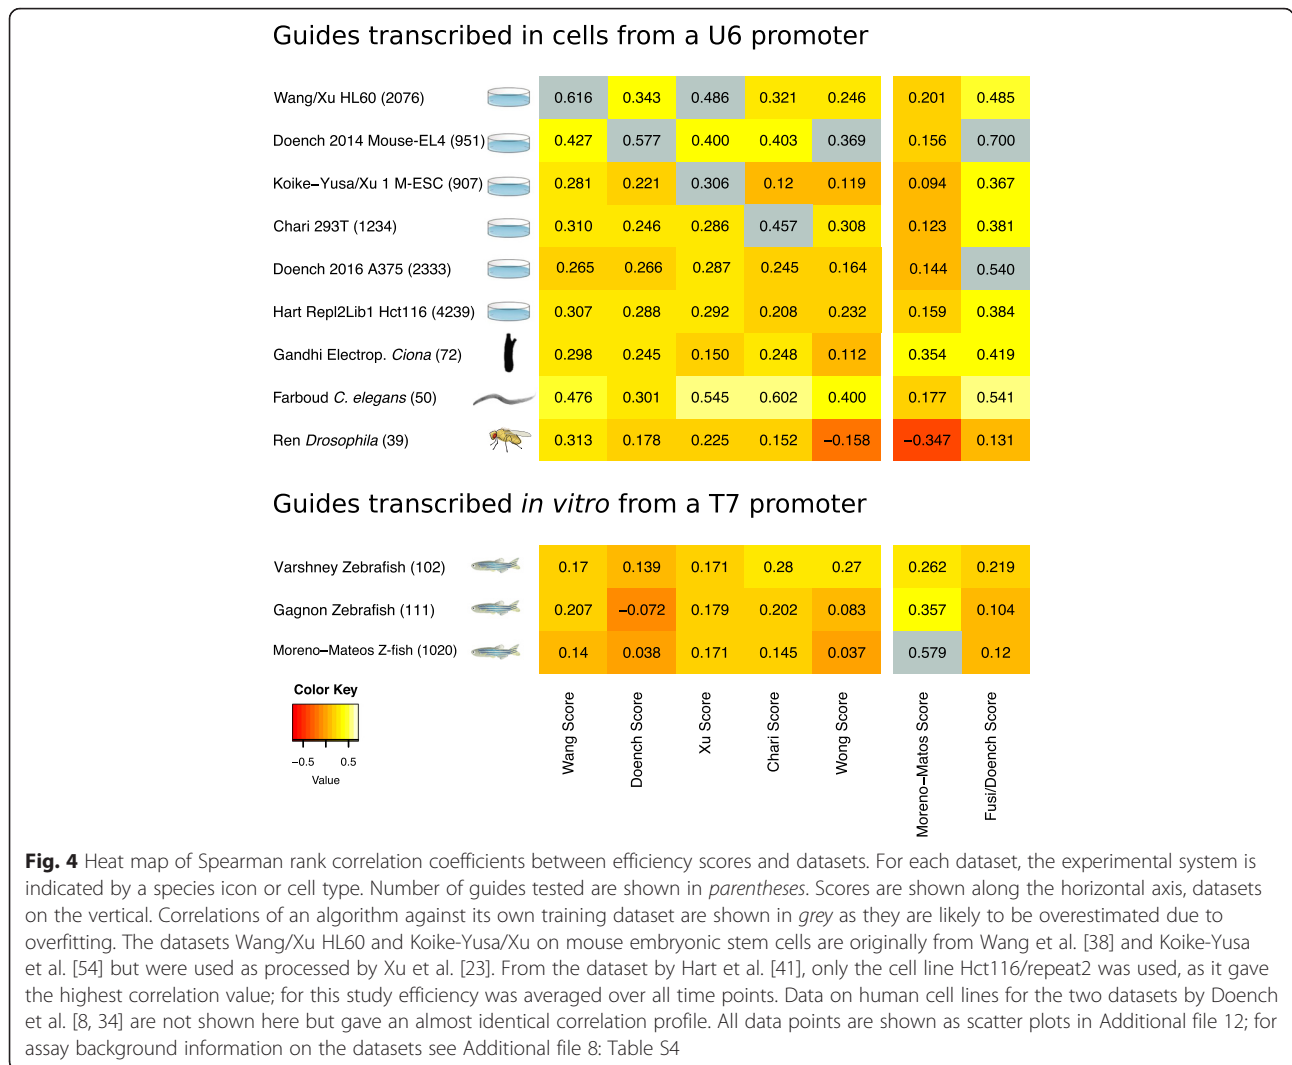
Guides transcribed in cells from a U6 promoter

| | Wang Score | Doench Score | Xu Score | Chari Score | Wong Score | Moreno–Matos Score | Fusi/Doench Score |
|---|---|---|---|---|---|---|---|
| Wang/Xu HL60 (2076) | 0.616 | 0.343 | 0.486 | 0.321 | 0.246 | 0.201 | 0.485 |
| Doench 2014 Mouse-EL4 (951) | 0.427 | 0.577 | 0.400 | 0.403 | 0.369 | 0.156 | 0.700 |
| Koike–Yusa/Xu 1 M-ESC (907) | 0.281 | 0.221 | 0.306 | 0.12 | 0.119 | 0.094 | 0.367 |
| Chari 293T (1234) | 0.310 | 0.246 | 0.286 | 0.457 | 0.308 | 0.123 | 0.381 |
| Doench 2016 A375 (2333) | 0.265 | 0.266 | 0.287 | 0.245 | 0.164 | 0.144 | 0.540 |
| Hart Repl2Lib1 Hct116 (4239) | 0.307 | 0.288 | 0.292 | 0.208 | 0.232 | 0.159 | 0.384 |
| Gandhi Electrop. *Ciona* (72) | 0.298 | 0.245 | 0.150 | 0.248 | 0.112 | 0.354 | 0.419 |
| Farboud *C. elegans* (50) | 0.476 | 0.301 | 0.545 | 0.602 | 0.400 | 0.177 | 0.541 |
| Ren *Drosophila* (39) | 0.313 | 0.178 | 0.225 | 0.152 | −0.158 | −0.347 | 0.131 |

Guides transcribed *in vitro* from a T7 promoter

| | Wang Score | Doench Score | Xu Score | Chari Score | Wong Score | Moreno–Matos Score | Fusi/Doench Score |
|---|---|---|---|---|---|---|---|
| Varshney Zebrafish (102) | 0.17 | 0.139 | 0.171 | 0.28 | 0.27 | 0.262 | 0.219 |
| Gagnon Zebrafish (111) | 0.207 | −0.072 | 0.179 | 0.202 | 0.083 | 0.357 | 0.104 |
| Moreno–Mateos Z-fish (1020) | 0.14 | 0.038 | 0.171 | 0.145 | 0.037 | 0.579 | 0.12 |

Color Key
−0.5 0.5
Value

Wang Score Doench Score Xu Score Chari Score Wong Score Moreno–Matos Score Fusi/Doench Score

**Fig. 4** Heat map of Spearman rank correlation coefficients between efficiency scores and datasets. For each dataset, the experimental system is indicated by a species icon or cell type. Number of guides tested are shown in *parentheses*. Scores are shown along the horizontal axis, datasets on the vertical. Correlations of an algorithm against its own training dataset are shown in *grey* as they are likely to be overestimated due to overfitting. The datasets Wang/Xu HL60 and Koike-Yusa/Xu on mouse embryonic stem cells are originally from Wang et al. [38] and Koike-Yusa et al. [54] but were used as processed by Xu et al. [23]. From the dataset by Hart et al. [41], only the cell line Hct116/repeat2 was used, as it gave the highest correlation value; for this study efficiency was averaged over all time points. Data on human cell lines for the two datasets by Doench et al. [8, 34] are not shown here but gave an almost identical correlation profile. All data points are shown as scatter plots in Additional file 12; for assay background information on the datasets see Additional file 8: Table S4